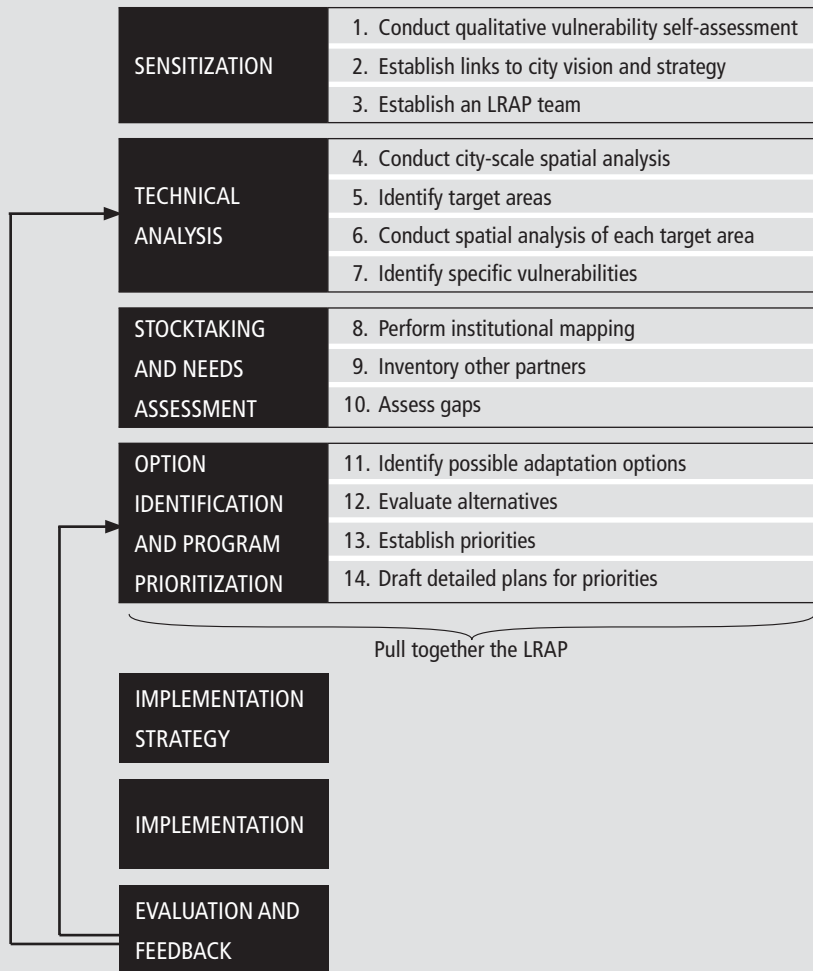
SENSITIZATION

1. Conduct qualitative vulnerability self-assessment
2. Establish links to city vision and strategy
3. Establish an LRAP team

TECHNICAL ANALYSIS

4. Conduct city-scale spatial analysis
5. Identify target areas
6. Conduct spatial analysis of each target area
7. Identify specific vulnerabilities

STOCKTAKING AND NEEDS ASSESSMENT

8. Perform institutional mapping
9. Inventory other partners
10. Assess gaps

OPTION IDENTIFICATION AND PROGRAM PRIORITIZATION

11. Identify possible adaptation options
12. Evaluate alternatives
13. Establish priorities
14. Draft detailed plans for priorities

Pull together the LRAP

IMPLEMENTATION STRATEGY

IMPLEMENTATION

EVALUATION AND FEEDBACK